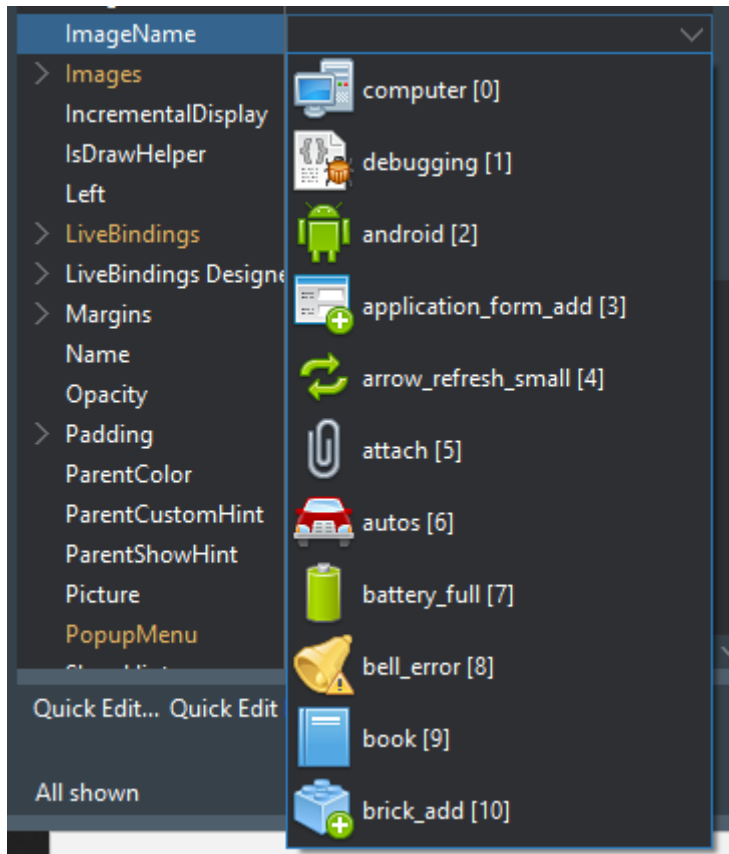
ImageName
Images
IncrementalDisplay
IsDrawHelper
Left
LiveBindings
LiveBindings Designe
Margins
Name
Opacity
Padding
ParentColor
ParentCustomHint
ParentShowHint
Picture
PopupMenu

Quick Edit... Quick Edit

All shown

computer [0]
debugging [1]
android [2]
application_form_add [3]
arrow_refresh_small [4]
attach [5]
autos [6]
battery_full [7]
bell_error [8]
book [9]
brick_add [10]